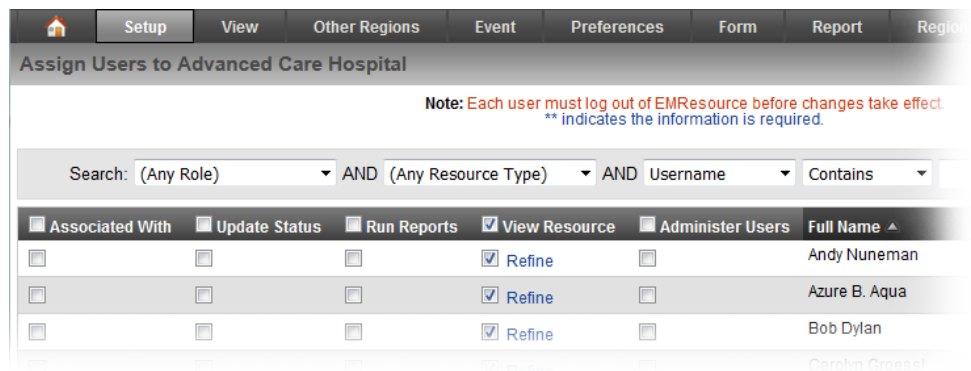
Setup View Other Regions Event Preferences Form Report Region

Assign Users to Advanced Care Hospital

Note: Each user must log out of EMResource before changes take effect.
** indicates the information is required.

Search: (Any Role) AND (Any Resource Type) AND Username Contains

| Associated With | Update Status | Run Reports | View Resource | Administer Users | Full Name ▲ |
|---|---|---|---|---|---|
| | | | Refine | | Andy Nuneman |
| | | | Refine | | Azure B. Aqua |
| | | | Refine | | Bob Dylan |
| | | | | | Carolyn Groessl |